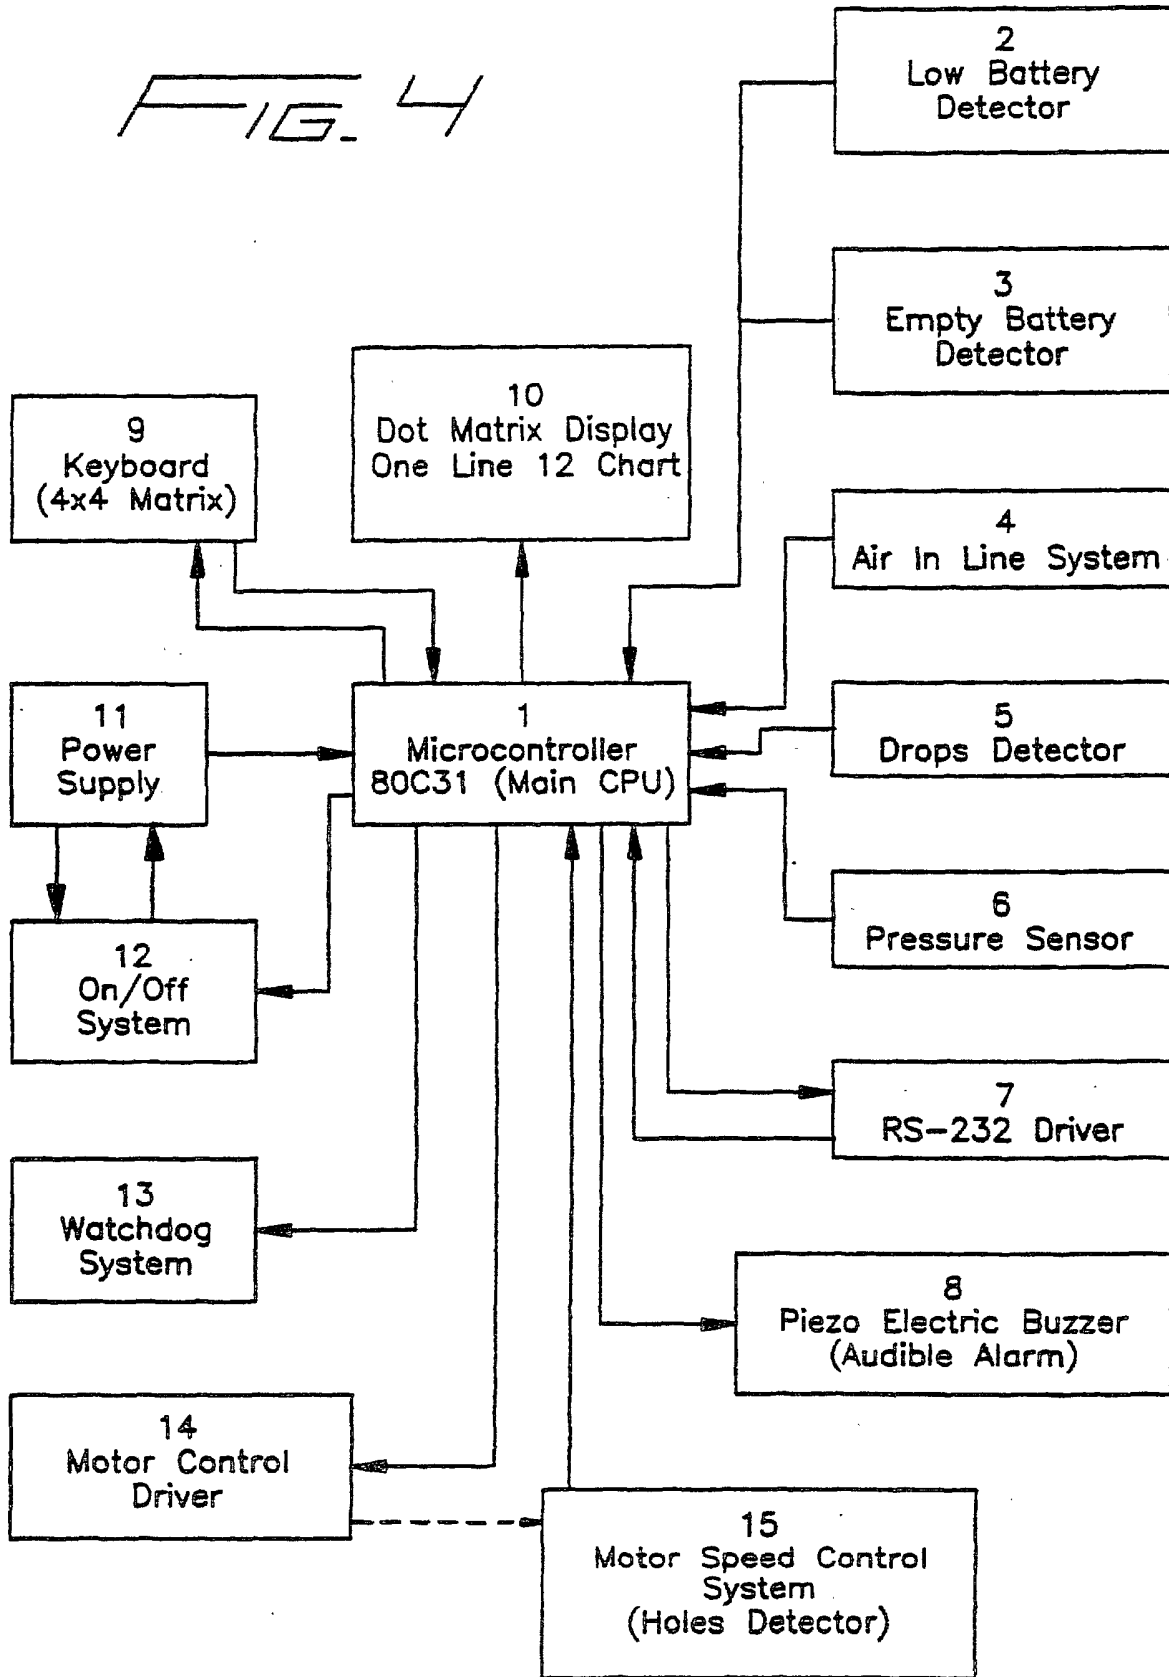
FIG. 4

2
Low Battery
Detector

3
Empty Battery
Detector

9
Keyboard
(4x4 Matrix)

10
Dot Matrix Display
One Line 12 Chart

4
Air In Line System

11
Power
Supply

1
Microcontroller
80C31 (Main CPU)

5
Drops Detector

6
Pressure Sensor

12
On/Off
System

7
RS-232 Driver

13
Watchdog
System

8
Piezo Electric Buzzer
(Audible Alarm)

14
Motor Control
Driver

15
Motor Speed Control
System
(Holes Detector)